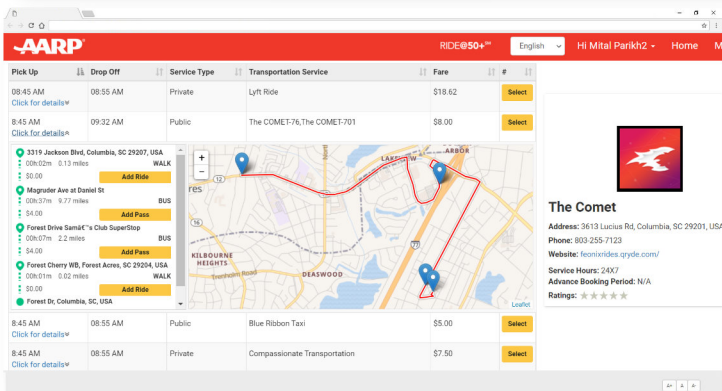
AARP

RIDE@50+℠ English Hi Mital Parikh2 Home M

| Pick Up | Drop Off | Service Type | Transportation Service | Fare | # |
|---|---|---|---|---|---|
| 08:45 AM Click for details | 08:55 AM | Private | Lyft Ride | $18.62 | Select |
| 8:45 AM Click for details | 09:32 AM | Public | The COMET-76,The COMET-701 | $8.00 | Select |

3319 Jackson Blvd, Columbia, SC 29207, USA
00h:02m 0.13 miles WALK
$0.00 Add Ride
Magruder Ave at Daniel St
00h:37m 9.77 miles BUS
$4.00 Add Pass
Forest Drive Samâ€™s Club SuperStop
00h:07m 2.2 miles BUS
$4.00 Add Pass
Forest Cherry WB, Forest Acres, SC 29204, USA
00h:01m 0.02 miles WALK
$0.00 Add Ride
Forest Dr, Columbia, SC, USA

+
−
12
LAKEVIEW
ARBOR
KILBOURNE HEIGHTS
DEASWOOD
Trenholm Road
Leaflet

| 8:45 AM Click for details | 08:55 AM | Public | Blue Ribbon Taxi | $5.00 | Select |
|---|---|---|---|---|---|
| 8:45 AM Click for details | 08:55 AM | Private | Compassionate Transportation | $7.50 | Select |

The Comet
Address: 3613 Lucius Rd, Columbia, SC 29201, US
Phone: 803-255-7123
Website: feonixrides.qryde.com/
Service Hours: 24X7
Advance Booking Period: N/A
Ratings:

A+ A A-